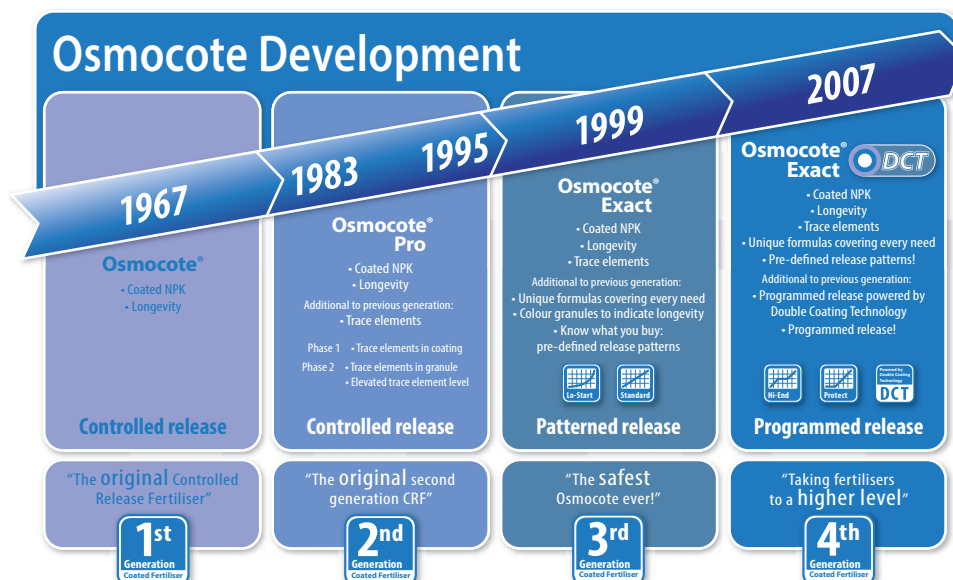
Osmocote Development

1967

1983

1995

1999

2007

Osmocote®
• Coated NPK
• Longevity

Controlled release

"The original Controlled Release Fertiliser"

1st
Generation
Coated Fertiliser

Osmocote® Pro
• Coated NPK
• Longevity
Additional to previous generation:
• Trace elements
Phase 1 • Trace elements in coating
Phase 2 • Trace elements in granule
• Elevated trace element level

Controlled release

"The original second generation CRF"

2nd
Generation
Coated Fertiliser

Osmocote® Exact
• Coated NPK
• Longevity
• Trace elements
Additional to previous generation:
• Unique formulas covering every need
• Colour granules to indicate longevity
• Know what you buy: pre-defined release patterns

Lo-Start
Standard

Patterned release

"The safest Osmocote ever!"

3rd
Generation
Coated Fertiliser

Osmocote® Exact DCT
• Coated NPK
• Longevity
• Trace elements
• Unique formulas covering every need
• Pre-defined release patterns!
Additional to previous generation:
• Programmed release powered by Double Coating Technology
• Programmed release!

Hi-End
Protect
Powered by Double Coating Technology DCT

Programmed release

"Taking fertilisers to a higher level"

4th
Generation
Coated Fertiliser